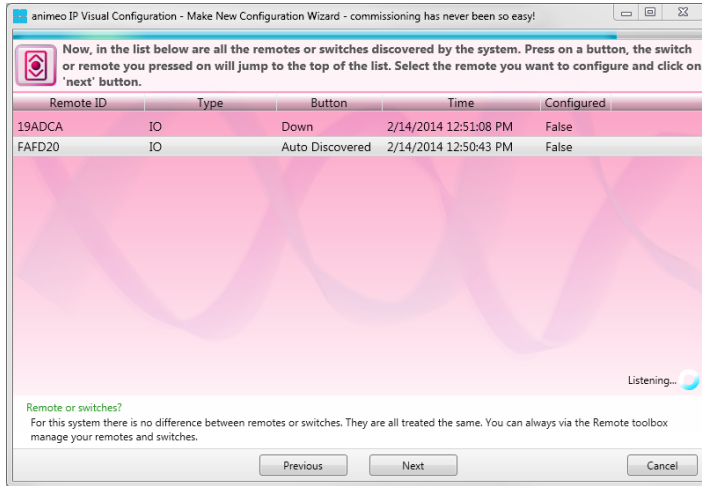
animeo IP Visual Configuration - Make New Configuration Wizard - commissioning has never been so easy!

Now, in the list below are all the remotes or switches discovered by the system. Press on a button, the switch or remote you pressed on will jump to the top of the list. Select the remote you want to configure and click on 'next' button.

| Remote ID | Type | Button | Time | Configured |
|---|---|---|---|---|
| 19ADCA | IO | Down | 2/14/2014 12:51:08 PM | False |
| FAFD20 | IO | Auto Discovered | 2/14/2014 12:50:43 PM | False |

Listening...

Remote or switches?
For this system there is no difference between remotes or switches. They are all treated the same. You can always via the Remote toolbox manage your remotes and switches.

Previous Next Cancel